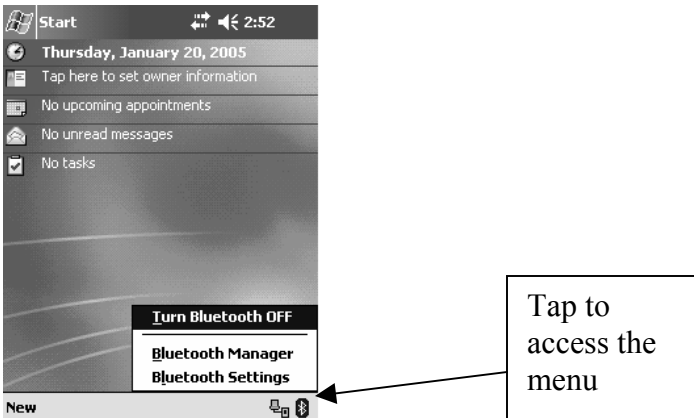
Start 2:52

Thursday, January 20, 2005

Tap here to set owner information

No upcoming appointments

No unread messages

No tasks

Turn Bluetooth OFF

Bluetooth Manager

Bluetooth Settings

New

Tap to access the menu